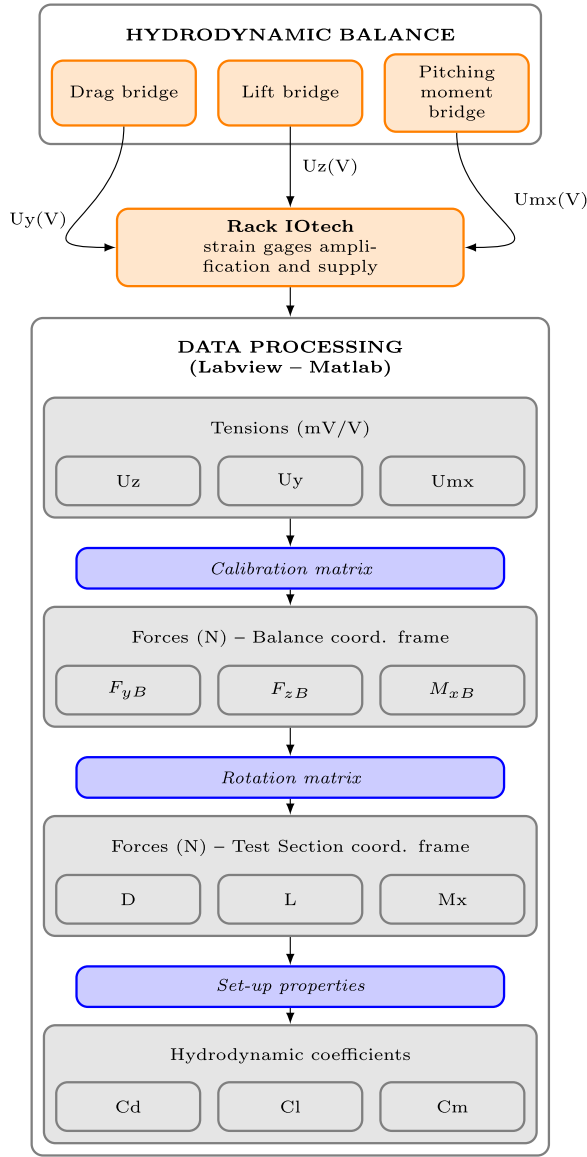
HYDRODYNAMIC BALANCE

Drag bridge

Lift bridge

Pitching moment bridge

Uz(V)

Uy(V)

Umx(V)

**Rack IOtech**
strain gages amplification and supply

DATA PROCESSING
(Labview – Matlab)

Tensions (mV/V)

Uz

Uy

Umx

*Calibration matrix*

Forces (N) – Balance coord. frame

$F_{yB}$

$F_{zB}$

$M_{xB}$

*Rotation matrix*

Forces (N) – Test Section coord. frame

D

L

Mx

*Set-up properties*

Hydrodynamic coefficients

Cd

Cl

Cm